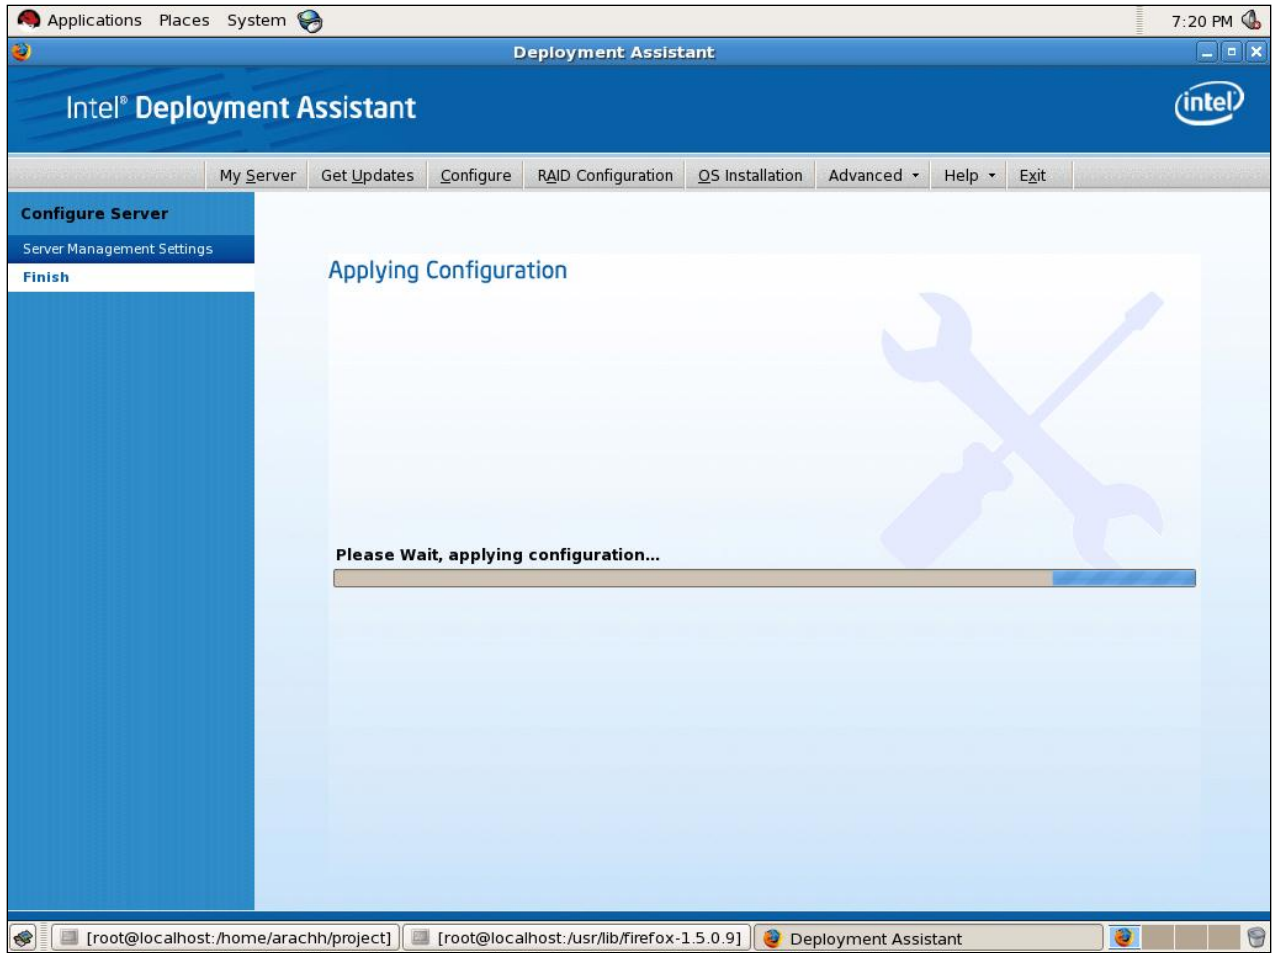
Applications Places System

7:20 PM

Deployment Assistant

Intel® Deployment Assistant

intel

My Server | Get Updates | Configure | RAID Configuration | OS Installation | Advanced | Help | Exit

Configure Server

Server Management Settings

Finish

Applying Configuration

Please Wait, applying configuration...

[root@localhost:/home/arachh/project]

[root@localhost:/usr/lib/firefox-1.5.0.9]

Deployment Assistant